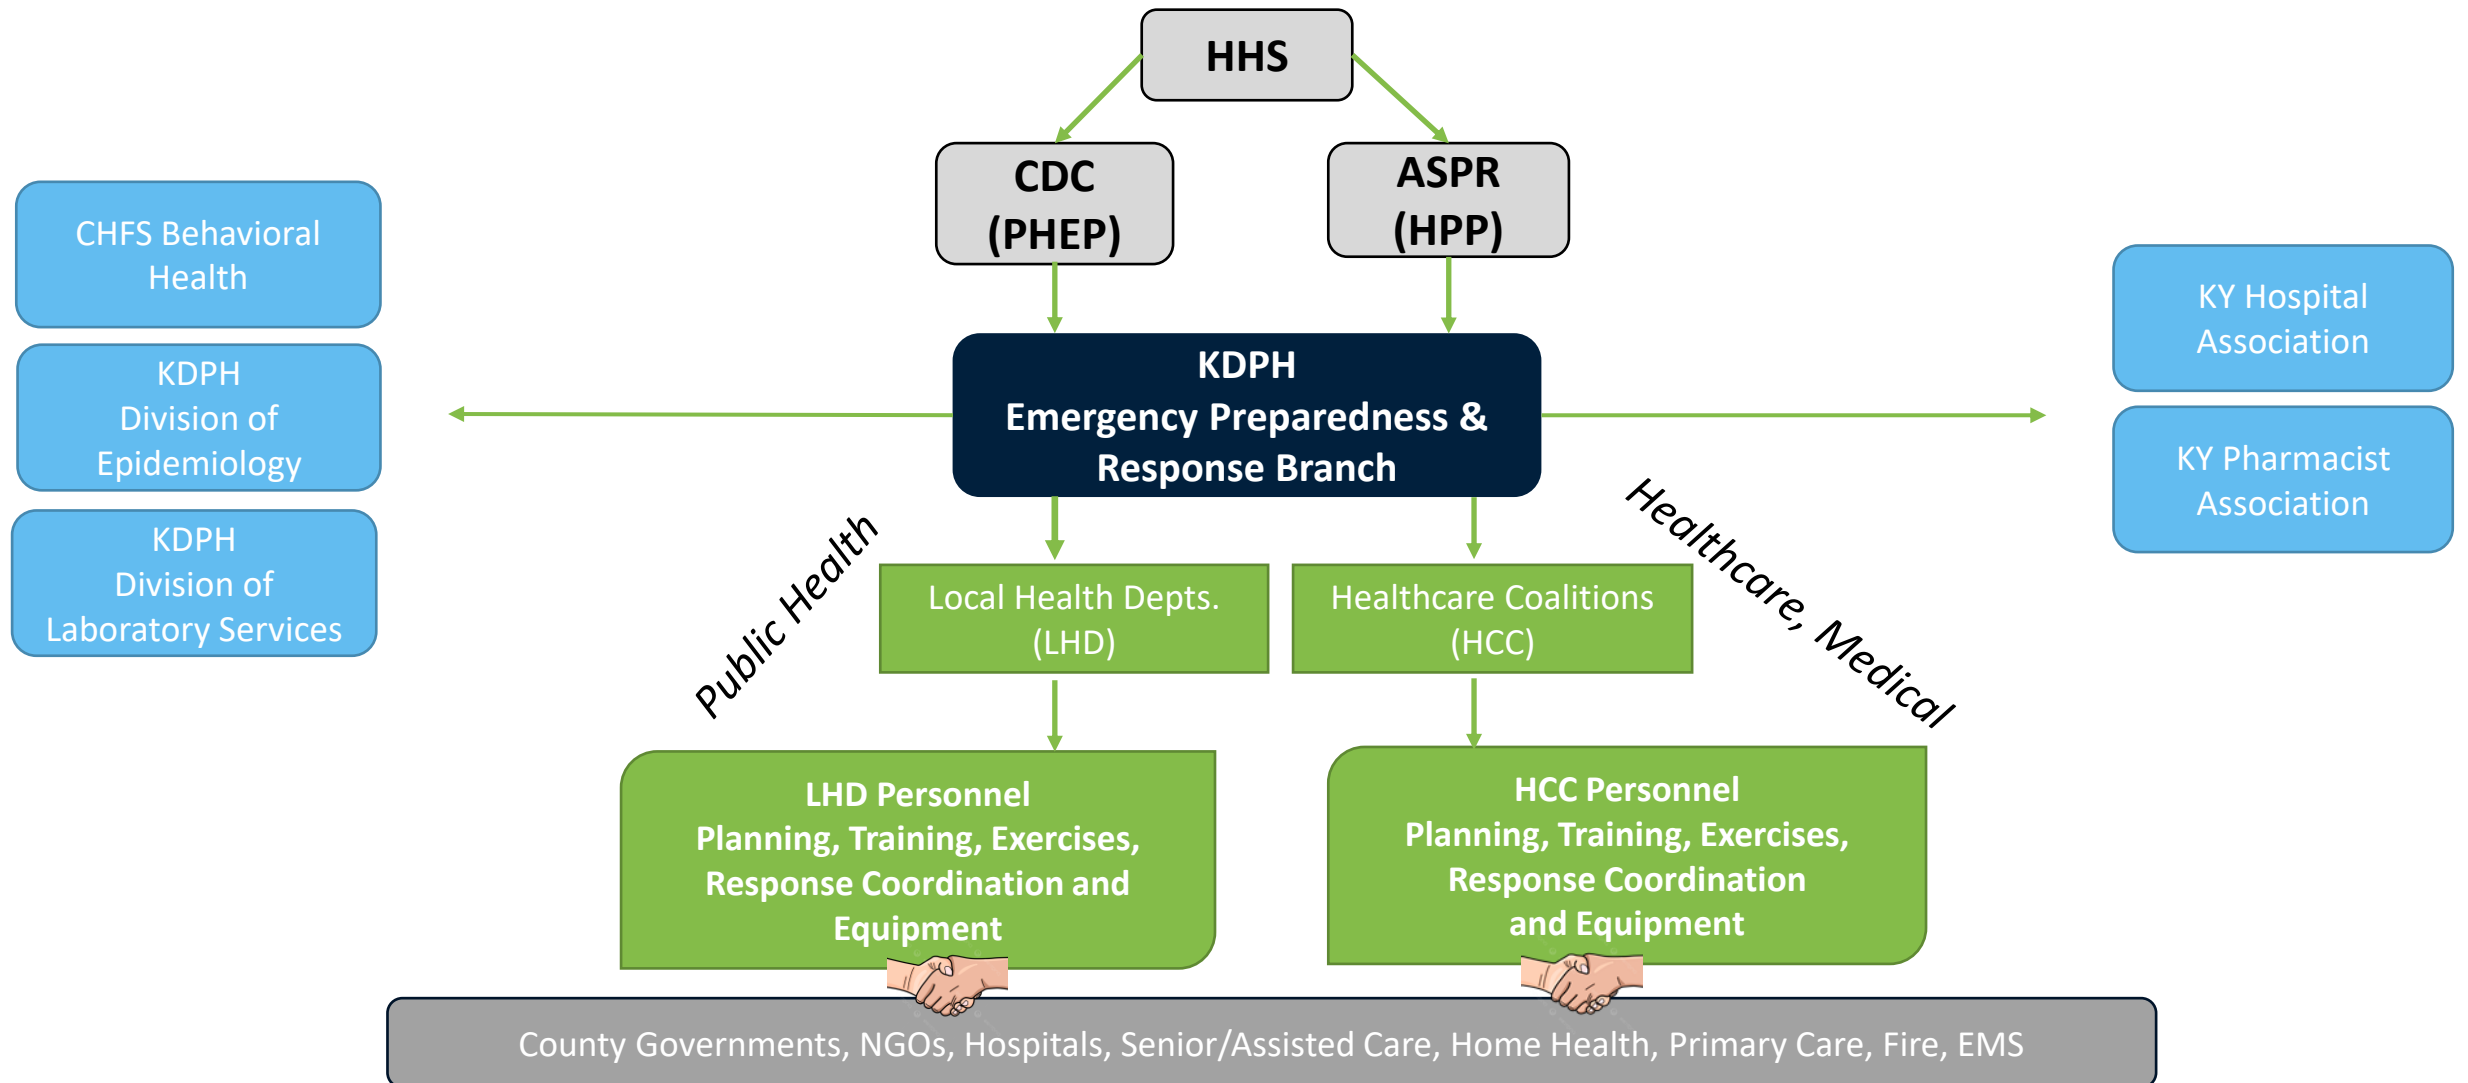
HHS

CDC (PHEP)

ASPR (HPP)

CHFS Behavioral Health

KDPH Division of Epidemiology

KDPH Division of Laboratory Services

KDPH Emergency Preparedness & Response Branch

KY Hospital Association

KY Pharmacist Association

Public Health

Healthcare, Medical

Local Health Depts. (LHD)

Healthcare Coalitions (HCC)

LHD Personnel Planning, Training, Exercises, Response Coordination and Equipment

HCC Personnel Planning, Training, Exercises, Response Coordination and Equipment

County Governments, NGOs, Hospitals, Senior/Assisted Care, Home Health, Primary Care, Fire, EMS